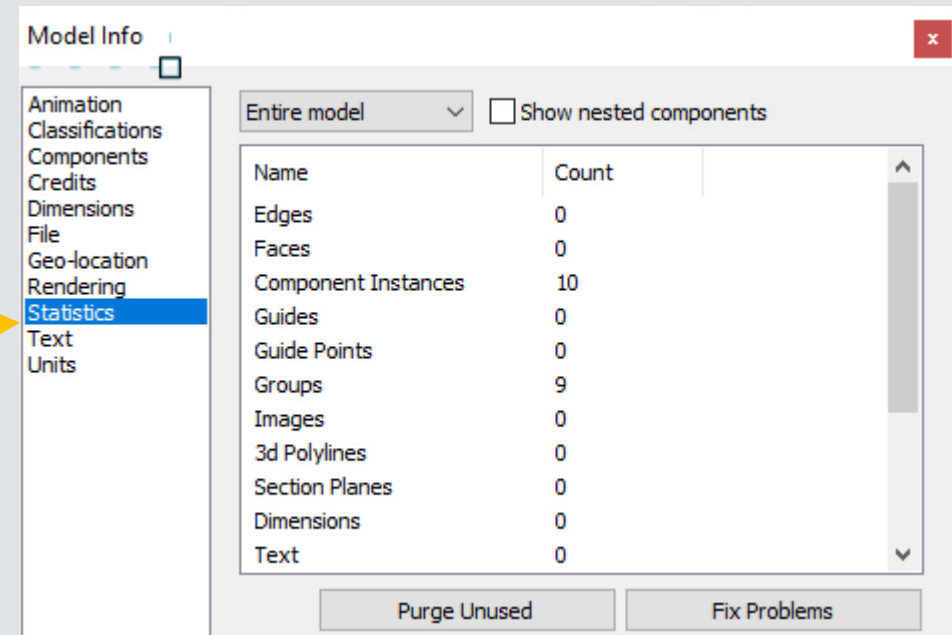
Model Info

x

Animation
Classifications
Components
Credits
Dimensions
File
Geo-location
Rendering
Statistics
Text
Units

Entire model

Show nested components

| Name | Count |
|---|---|
| Edges | 0 |
| Faces | 0 |
| Component Instances | 10 |
| Guides | 0 |
| Guide Points | 0 |
| Groups | 9 |
| Images | 0 |
| 3d Polylines | 0 |
| Section Planes | 0 |
| Dimensions | 0 |
| Text | 0 |

Purge Unused

Fix Problems